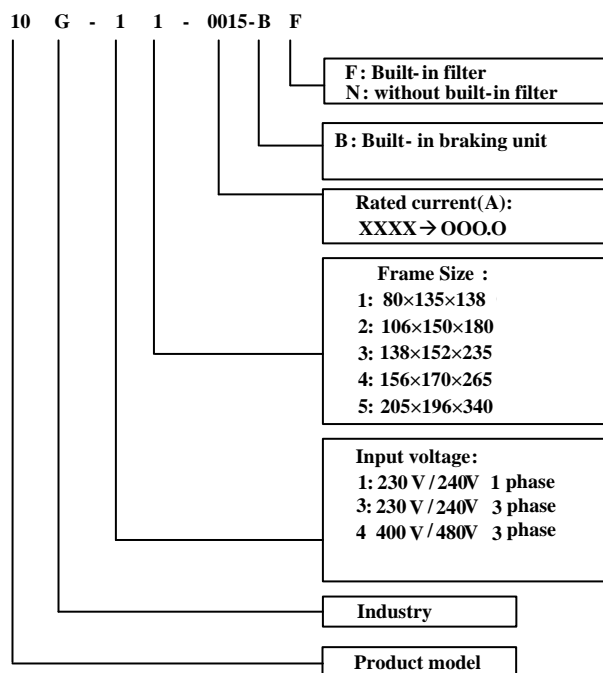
10 G - 1 1 - 0015 - B F

F : Built-in filter
N : without built-in filter

B : Built- in braking unit

Rated current(A):
XXXX → OOO.O

Frame Size :
1: 80×135×138
2: 106×150×180
3: 138×152×235
4: 156×170×265
5: 205×196×340

Input voltage:
1: 230 V / 240V 1 phase
3: 230 V / 240V 3 phase
4 400 V / 480V 3 phase

Industry

Product model